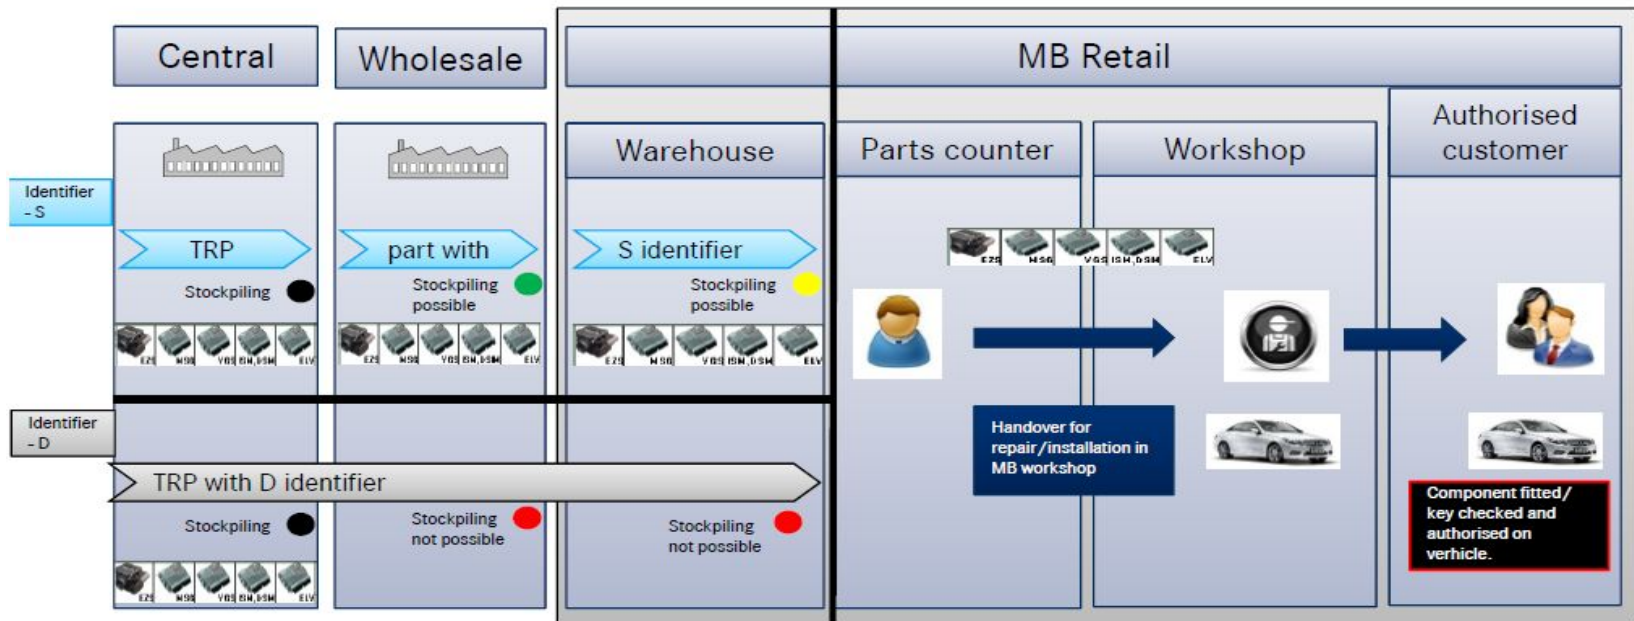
Central

Wholesale

MB Retail

Identifier - S

Warehouse

Parts counter

Workshop

Authorised customer

TRP

part with

S identifier

Stockpiling

Stockpiling possible

Stockpiling possible

EZS MSG VGS ISM,DSM ELV

EZS MSG VGS ISM,DSM ELV

EZS MSG VGS ISM,DSM ELV

EZS MSG VGS ISM,DSM ELV

Identifier - D

TRP with D identifier

Handover for repair/installation in MB workshop

Stockpiling

Stockpiling not possible

Stockpiling not possible

Component fitted/ key checked and authorised on verhicle.

EZS MSG VGS ISM,DSM ELV